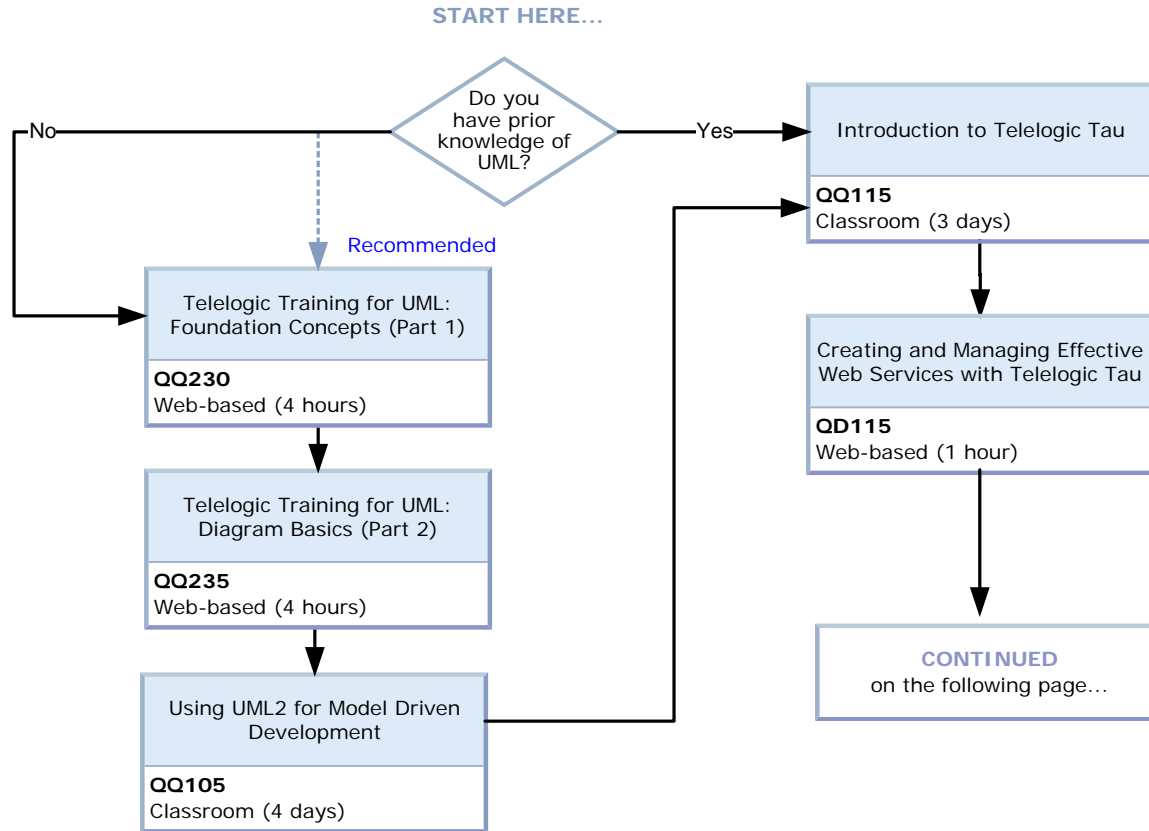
START HERE...

Do you have prior knowledge of UML?

No

Yes

Recommended

Telelogic Training for UML: Foundation Concepts (Part 1)

**QQ230**
Web-based (4 hours)

Telelogic Training for UML: Diagram Basics (Part 2)

**QQ235**
Web-based (4 hours)

Using UML2 for Model Driven Development

**QQ105**
Classroom (4 days)

Introduction to Telelogic Tau

**QQ115**
Classroom (3 days)

Creating and Managing Effective Web Services with Telelogic Tau

**QD115**
Web-based (1 hour)

CONTINUED
on the following page...